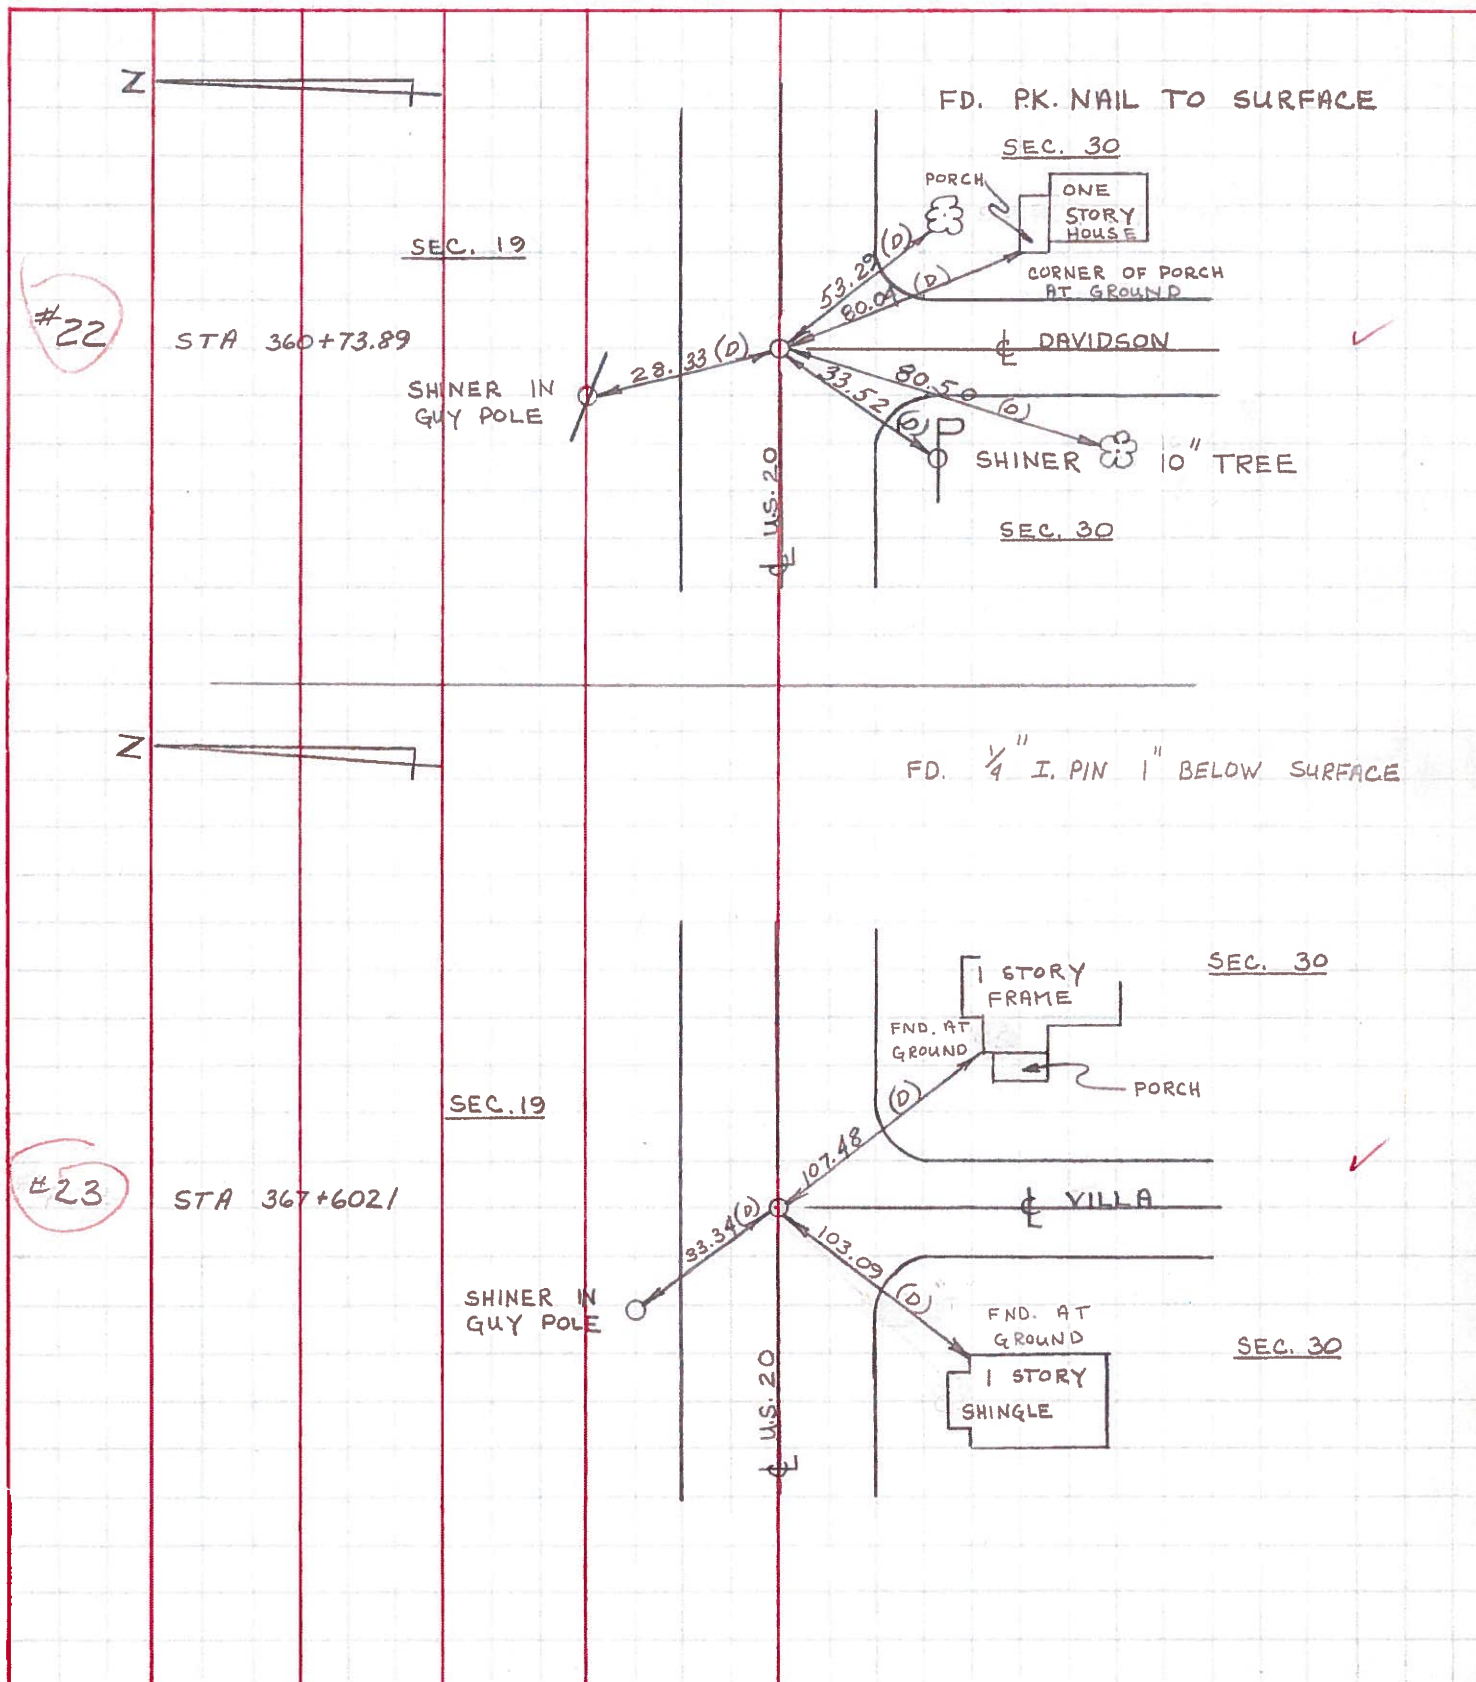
Z

FD. PK. NAIL TO SURFACE

SEC. 30

PORCH

ONE STORY HOUSE

SEC. 19

53.29 (D)

80.04 (D)

CORNER OF PORCH AT GROUND

#22

STA 360+73.89

℄ DAVIDSON

SHINER IN GUY POLE

28.33 (D)

33.52 (D)

80.50 (D)

SHINER

10" TREE

U.S. 20 ℄

SEC. 30

Z

FD. $\frac{1}{4}$" I. PIN 1" BELOW SURFACE

1 STORY FRAME

SEC. 30

FND. AT GROUND

PORCH

SEC. 19

107.48 (D)

#23

STA 367+60.21

℄ VILLA

33.34 (D)

103.09 (D)

SHINER IN GUY POLE

FND. AT GROUND

SEC. 30

1 STORY SHINGLE

U.S. 20 ℄